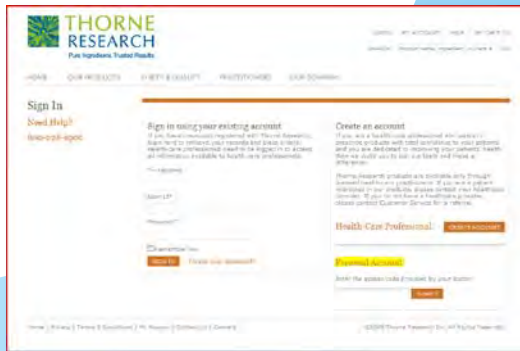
THORNE RESEARCH
Pure Ingredients. Trusted Results

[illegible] | MY ACCOUNT | HELP | MY CART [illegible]

HOME | OUR PRODUCTS | PURITY & QUALITY | PRACTITIONERS | OUR COMPANY

Sign In
Need Help?
800-228-1966

Sign in using your existing account
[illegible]

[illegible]

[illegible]

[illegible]

Remember me

SIGN IN | Forgot your password?

Create an account
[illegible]

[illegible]

Health Care Professional | CREATE ACCOUNT

Personal Account
Enter the access code provided by your doctor:

SUBMIT

Home | Privacy | Terms & Conditions | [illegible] | Contact Us | Careers

©2009 Thorne Research Inc. All Rights Reserved.